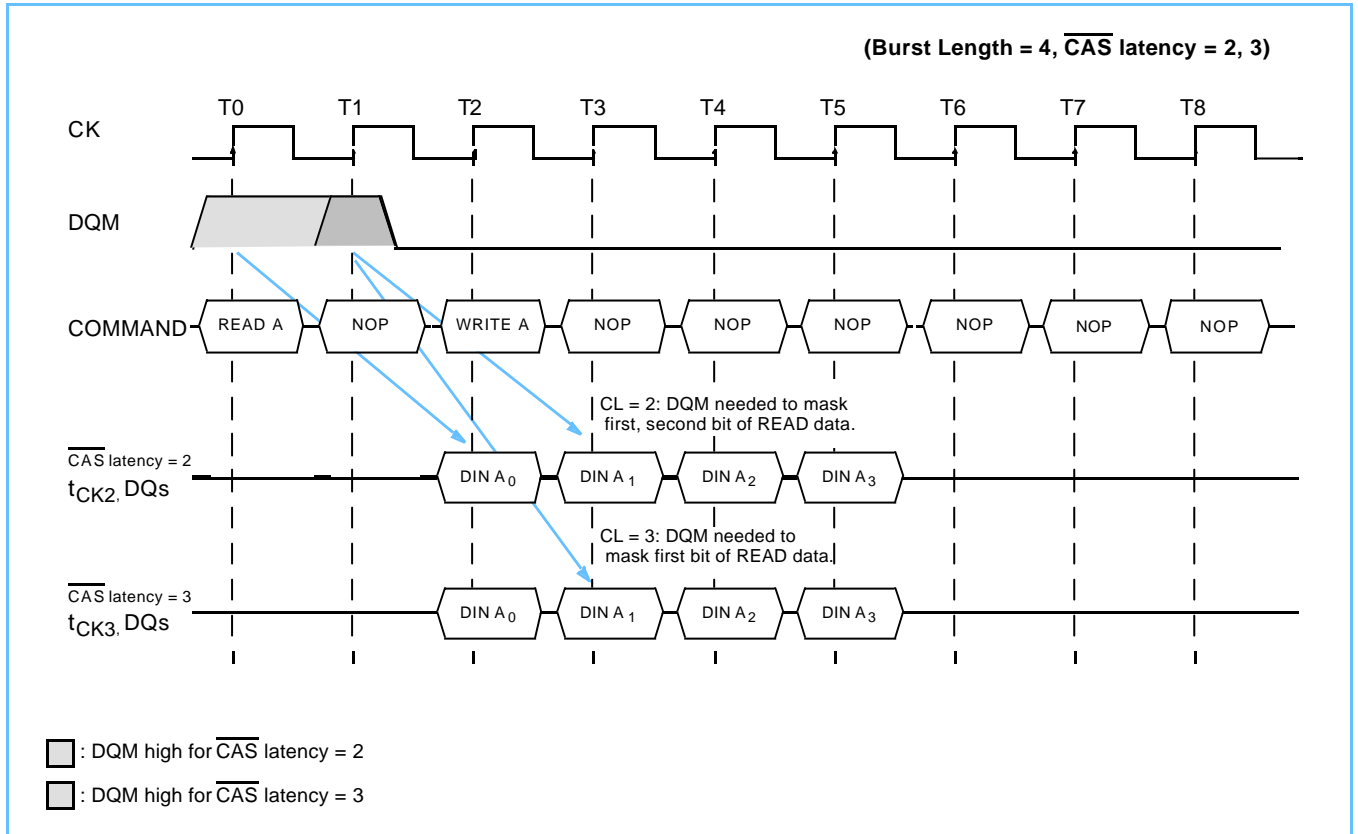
(Burst Length = 4, $\overline{CAS}$ latency = 2, 3)

T0 T1 T2 T3 T4 T5 T6 T7 T8

CK

DQM

COMMAND READ A NOP WRITE A NOP NOP NOP NOP NOP NOP

CL = 2: DQM needed to mask first, second bit of READ data.

$\overline{CAS}$ latency = 2
$t_{CK2}$, DQs

DIN $A_0$ DIN $A_1$ DIN $A_2$ DIN $A_3$

CL = 3: DQM needed to mask first bit of READ data.

$\overline{CAS}$ latency = 3
$t_{CK3}$, DQs

DIN $A_0$ DIN $A_1$ DIN $A_2$ DIN $A_3$

: DQM high for $\overline{CAS}$ latency = 2

: DQM high for $\overline{CAS}$ latency = 3